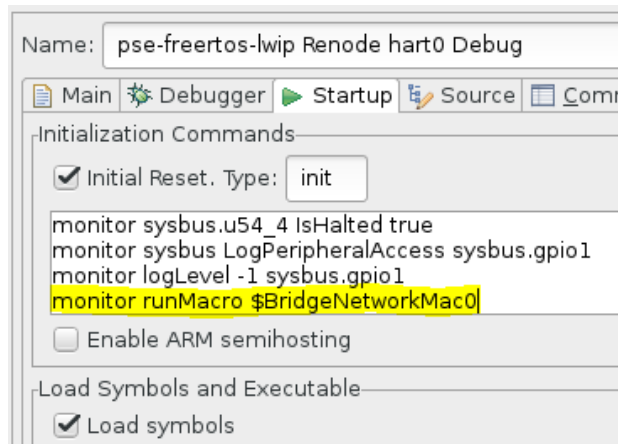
Name: pse-freertos-lwip Renode hart0 Debug

Main Debugger Startup Source Comm

Initialization Commands

Initial Reset. Type: init

monitor sysbus.u54_4 IsHalted true
monitor sysbus LogPeripheralAccess sysbus.gpio1
monitor logLevel -1 sysbus.gpio1
monitor runMacro $BridgeNetworkMac0

Enable ARM semihosting

Load Symbols and Executable

Load symbols